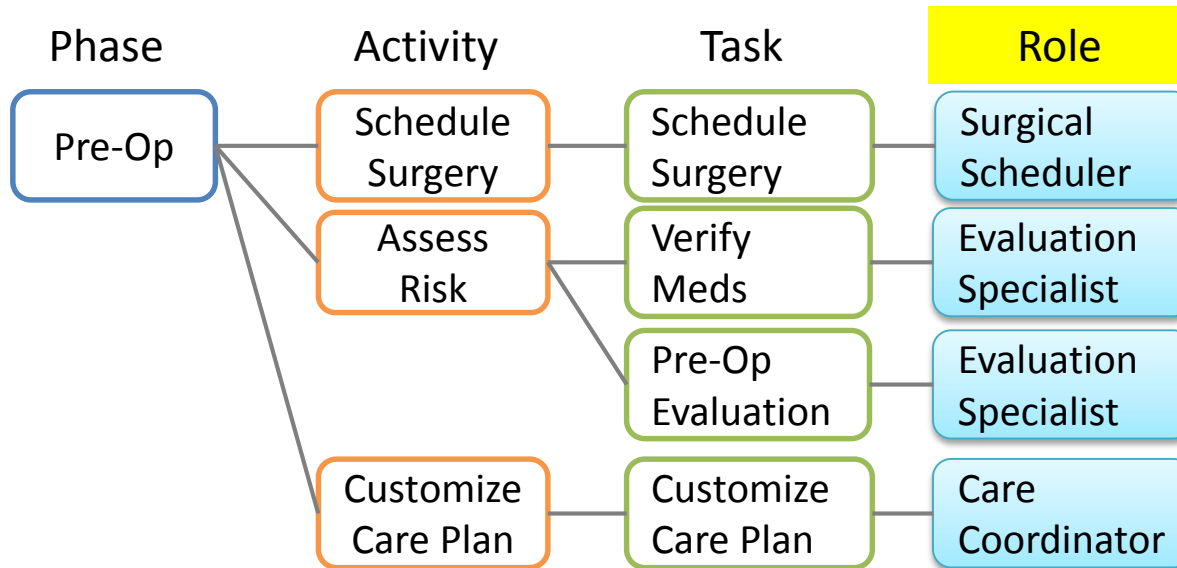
Phase

Activity

Task

Role

Pre-Op

Schedule Surgery

Schedule Surgery

Surgical Scheduler

Assess Risk

Verify Meds

Evaluation Specialist

Pre-Op Evaluation

Evaluation Specialist

Customize Care Plan

Customize Care Plan

Care Coordinator